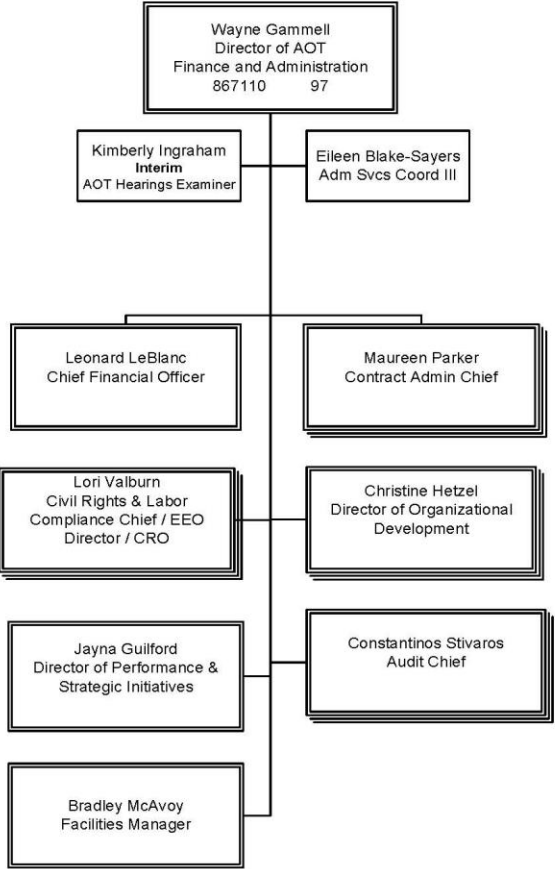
Wayne Gammell
Director of AOT
Finance and Administration
867110 97

Kimberly Ingraham
Interim
AOT Hearings Examiner

Eileen Blake-Sayers
Adm Svcs Coord III

Leonard LeBlanc
Chief Financial Officer

Maureen Parker
Contract Admin Chief

Lori Valburn
Civil Rights & Labor Compliance Chief / EEO Director / CRO

Christine Hetzel
Director of Organizational Development

Jayna Guilford
Director of Performance & Strategic Initiatives

Constantinos Stivaros
Audit Chief

Bradley McAvoy
Facilities Manager